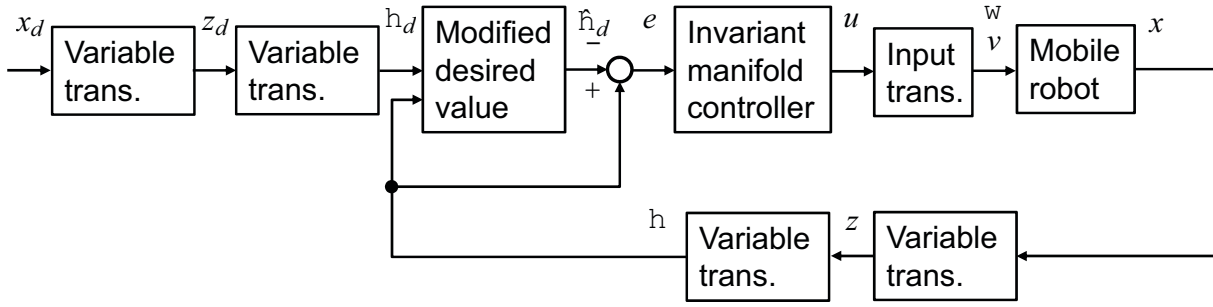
$x_d$ Variable trans. $z_d$ Variable trans. $h_d$ Modified desired value $\hat{h}_d$ − + $e$ Invariant manifold controller $u$ Input trans. w $v$ Mobile robot $x$

h Variable trans. $z$ Variable trans.